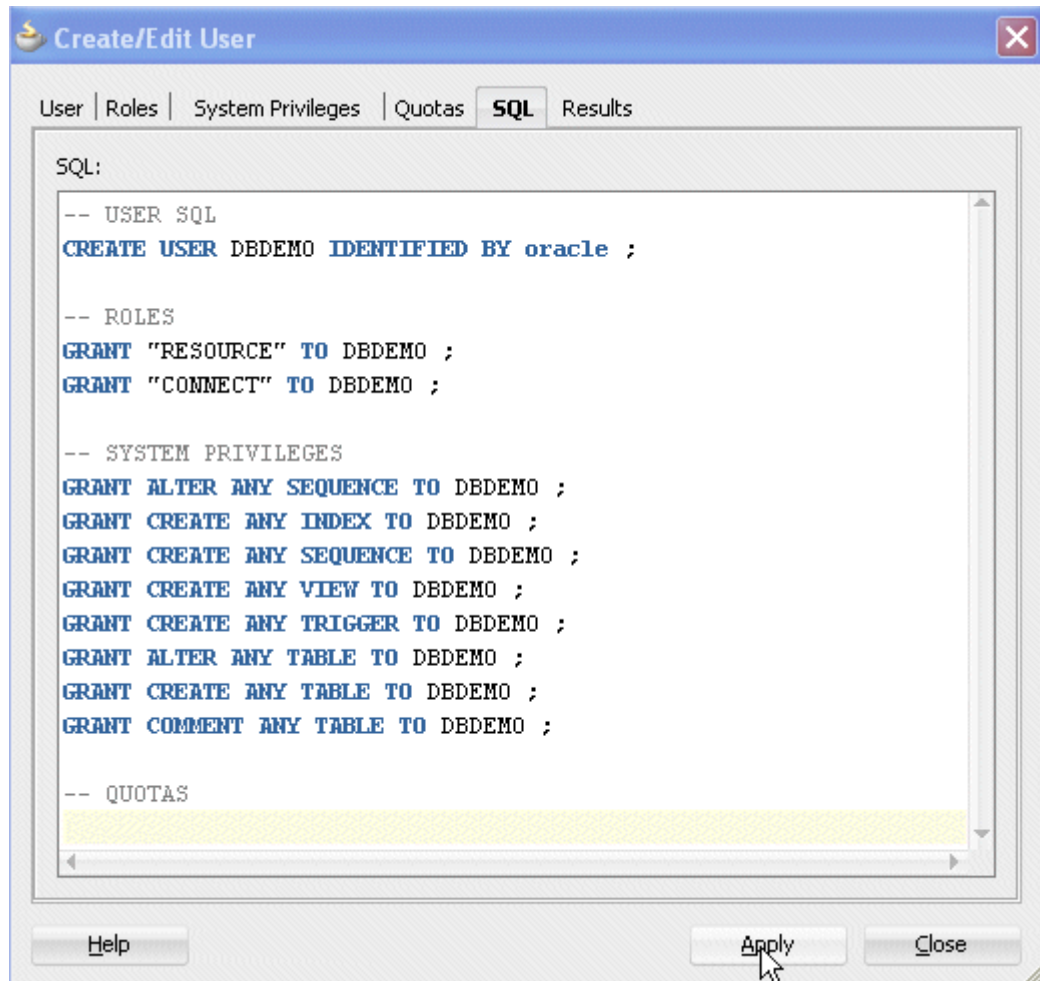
Create/Edit User

User | Roles | System Privileges | Quotas | SQL | Results

SQL:

-- USER SQL
CREATE USER DBDEMO IDENTIFIED BY oracle ;

-- ROLES
GRANT "RESOURCE" TO DBDEMO ;
GRANT "CONNECT" TO DBDEMO ;

-- SYSTEM PRIVILEGES
GRANT ALTER ANY SEQUENCE TO DBDEMO ;
GRANT CREATE ANY INDEX TO DBDEMO ;
GRANT CREATE ANY SEQUENCE TO DBDEMO ;
GRANT CREATE ANY VIEW TO DBDEMO ;
GRANT CREATE ANY TRIGGER TO DBDEMO ;
GRANT ALTER ANY TABLE TO DBDEMO ;
GRANT CREATE ANY TABLE TO DBDEMO ;
GRANT COMMENT ANY TABLE TO DBDEMO ;

-- QUOTAS

Help

Apply

Close